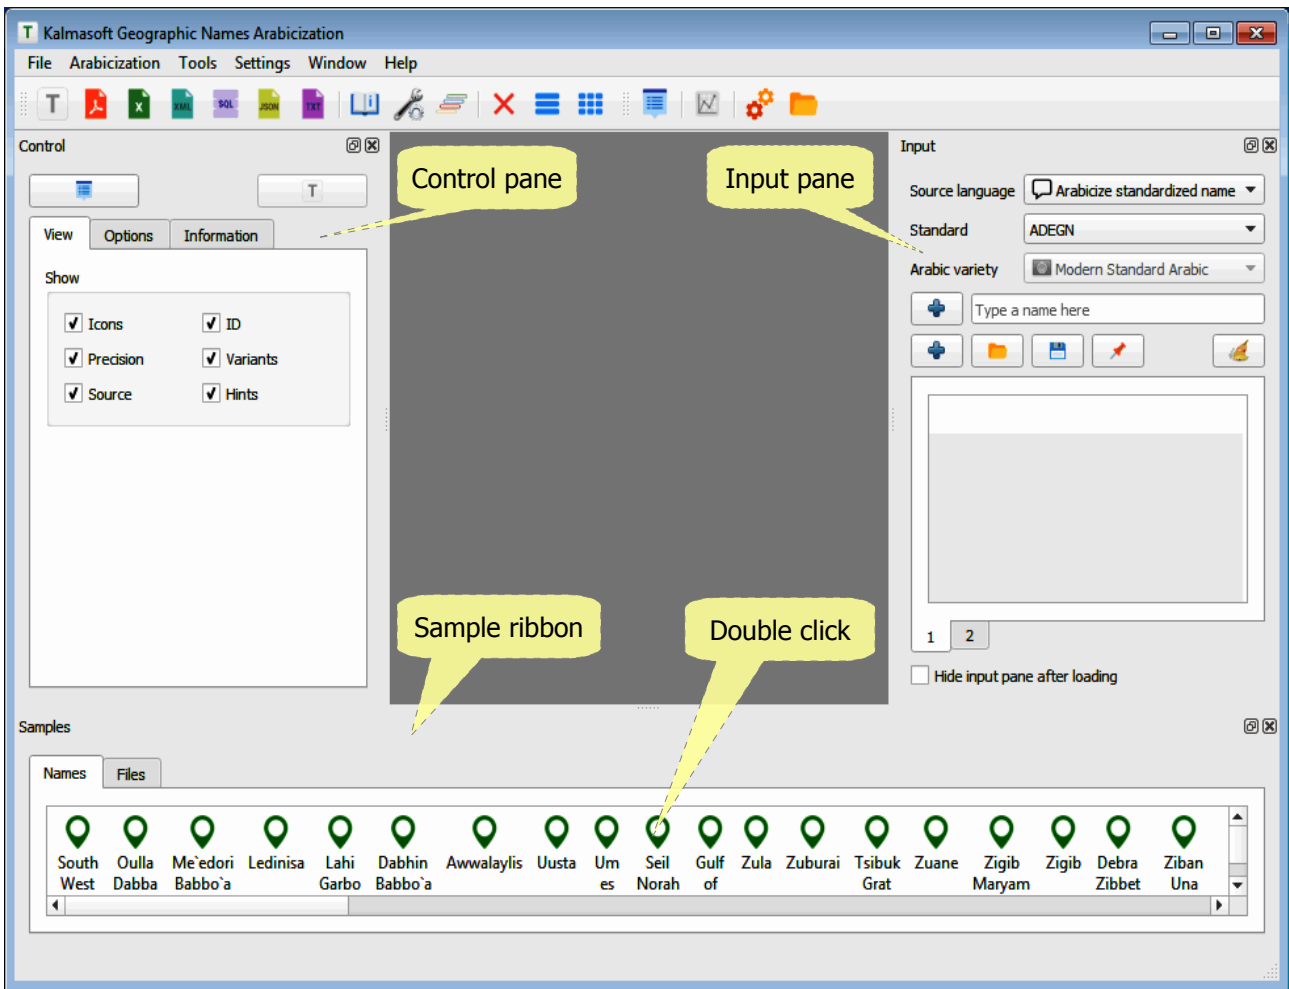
Kalmasoft Geographic Names Arabicization

File Arabicization Tools Settings Window Help

XML SQL JSON TXT

Control

T

View Options Information

Show

Icons ID
Precision Variants
Source Hints

Control pane

Input pane

Sample ribbon

Double click

Input

Source language Arabicize standardized name
Standard ADEGN
Arabic variety Modern Standard Arabic

Type a name here

1 2

Hide input pane after loading

Samples

Names Files

South West Oulla Dabba Me`edori Babbo`a Ledinisa Lahi Garbo Dabhin Babbo`a Awwalaylis Uusta Um es Seil Norah Gulf of Zula Zuburai Tsibuk Grat Zuane Zigib Maryam Zigib Debra Zibbet Ziban Una